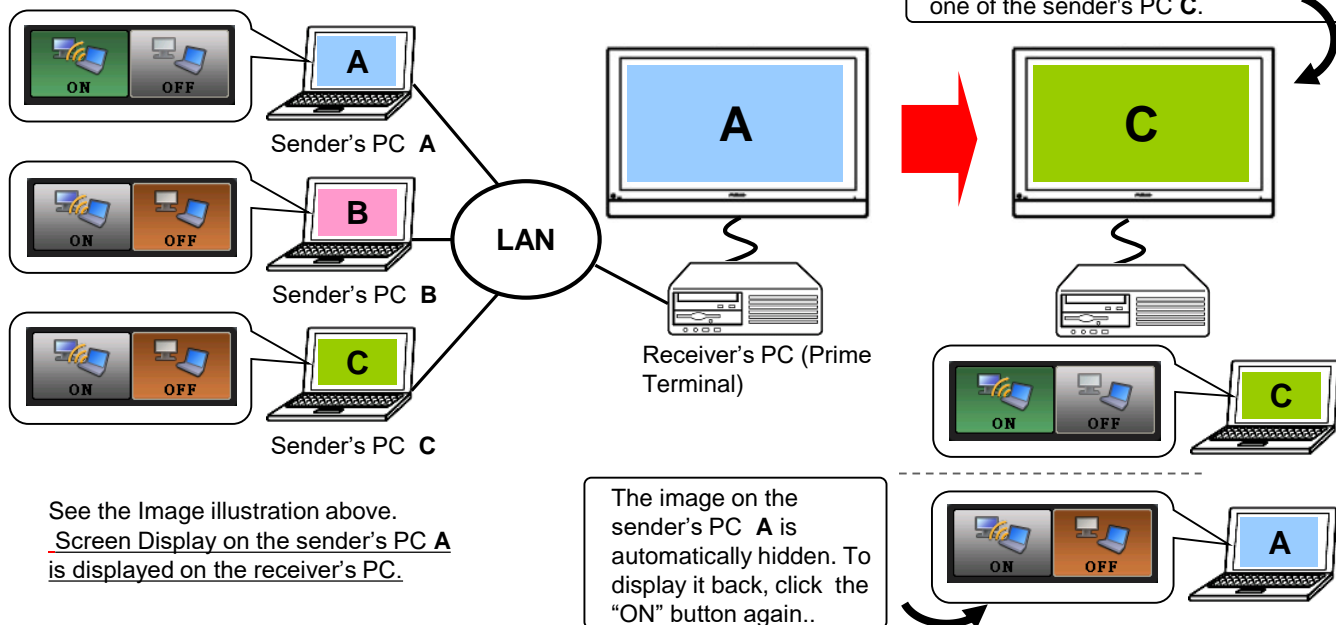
one of the sender's PC **C**.

ON OFF

A

Sender's PC **A**

ON OFF

B

Sender's PC **B**

ON OFF

C

Sender's PC **C**

LAN

A

Receiver's PC (Prime Terminal)

C

ON OFF

C

ON OFF

A

See the Image illustration above.
Screen Display on the sender's PC **A** is displayed on the receiver's PC.

The image on the sender's PC **A** is automatically hidden. To display it back, click the "ON" button again..